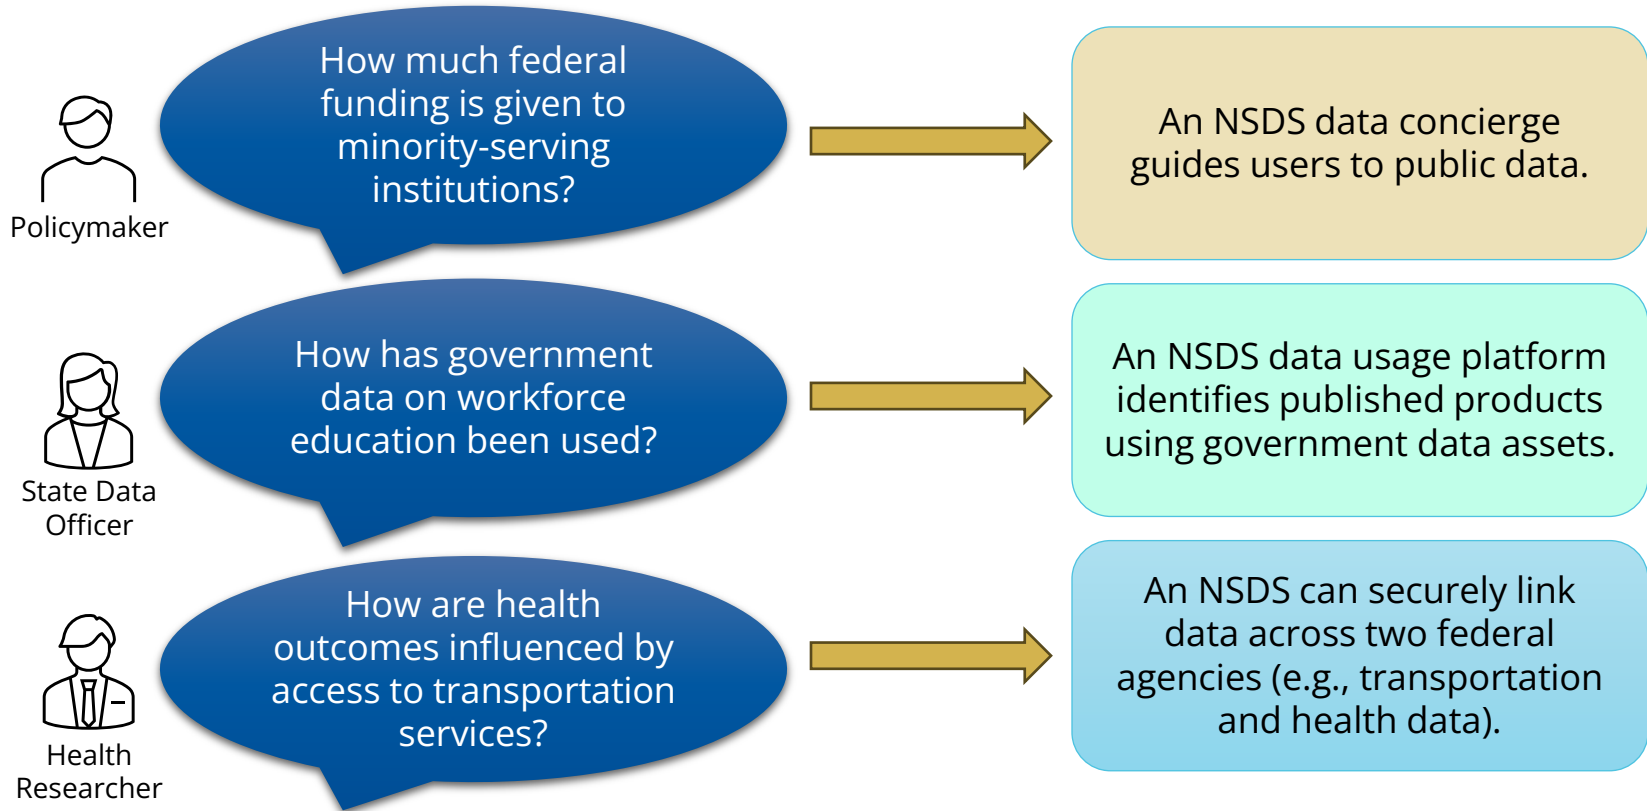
Policymaker

How much federal funding is given to minority-serving institutions?

An NSDS data concierge guides users to public data.

State Data Officer

How has government data on workforce education been used?

An NSDS data usage platform identifies published products using government data assets.

Health Researcher

How are health outcomes influenced by access to transportation services?

An NSDS can securely link data across two federal agencies (e.g., transportation and health data).